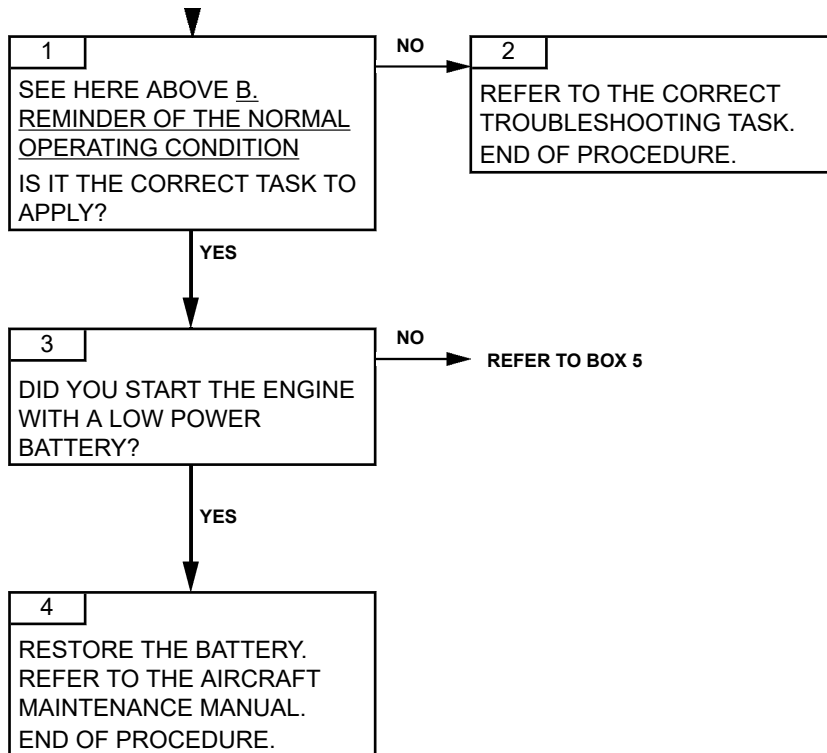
1

SEE HERE ABOVE B. REMINDER OF THE NORMAL OPERATING CONDITION

IS IT THE CORRECT TASK TO APPLY?

NO

2

REFER TO THE CORRECT TROUBLESHOOTING TASK. END OF PROCEDURE.

YES

3

DID YOU START THE ENGINE WITH A LOW POWER BATTERY?

NO

REFER TO BOX 5

YES

4

RESTORE THE BATTERY. REFER TO THE AIRCRAFT MAINTENANCE MANUAL. END OF PROCEDURE.